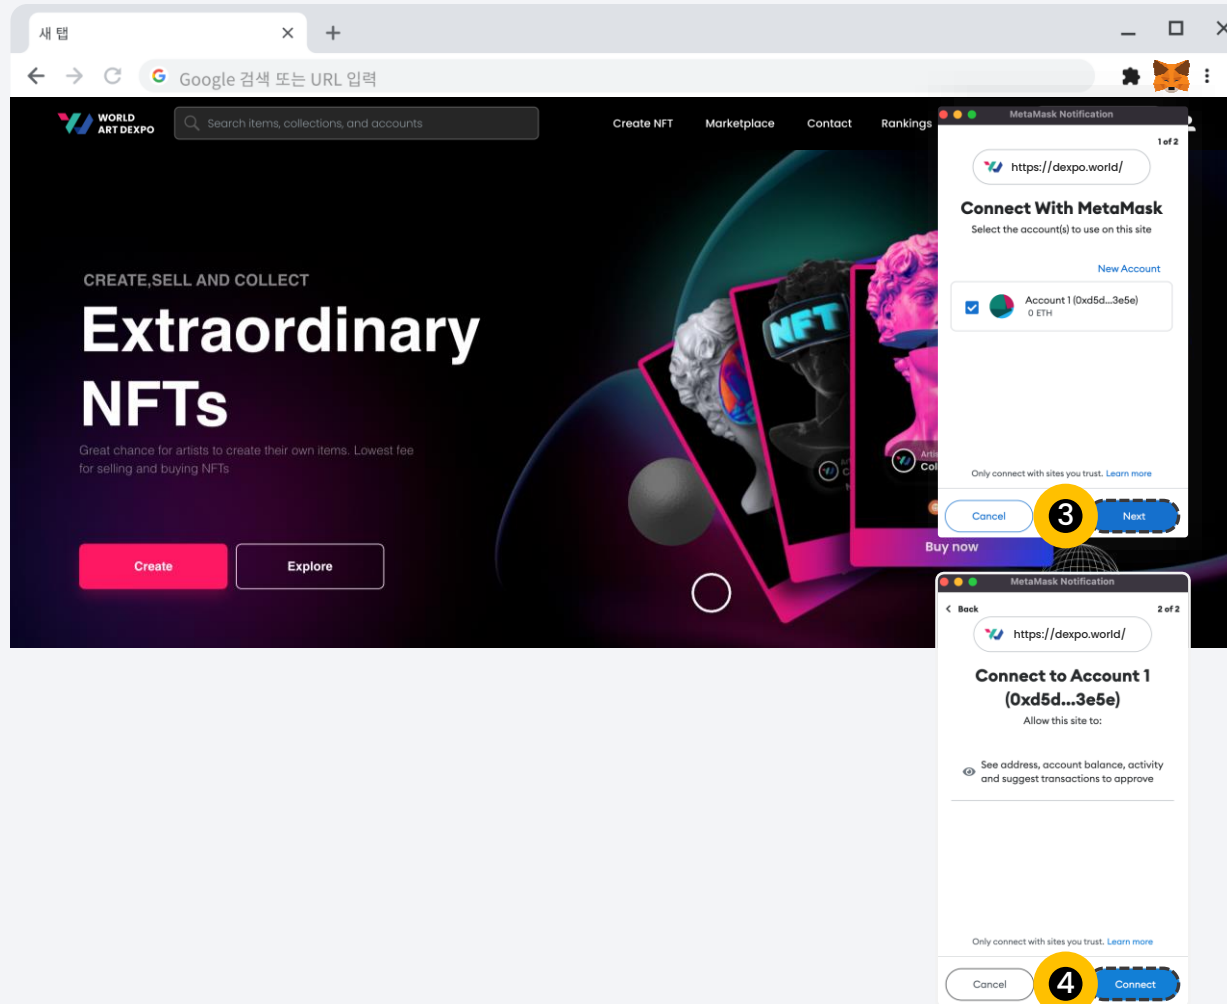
새 탭

Google 검색 또는 URL 입력

WORLD ART DEXPO

Search items, collections, and accounts

Create NFT Marketplace Contact Rankings

CREATE,SELL AND COLLECT

Extraordinary NFTs

Great chance for artists to create their own items. Lowest fee for selling and buying NFTs

Create Explore

NFT

Buy now

MetaMask Notification

1 of 2

https://dexpo.world/

Connect With MetaMask

Select the account(s) to use on this site

New Account

Account 1 (0xd5d...3e5e)
0 ETH

Only connect with sites you trust. Learn more

Cancel 3 Next

MetaMask Notification

Back 2 of 2

https://dexpo.world/

Connect to Account 1 (0xd5d...3e5e)

Allow this site to:

See address, account balance, activity and suggest transactions to approve

Only connect with sites you trust. Learn more

Cancel 4 Connect